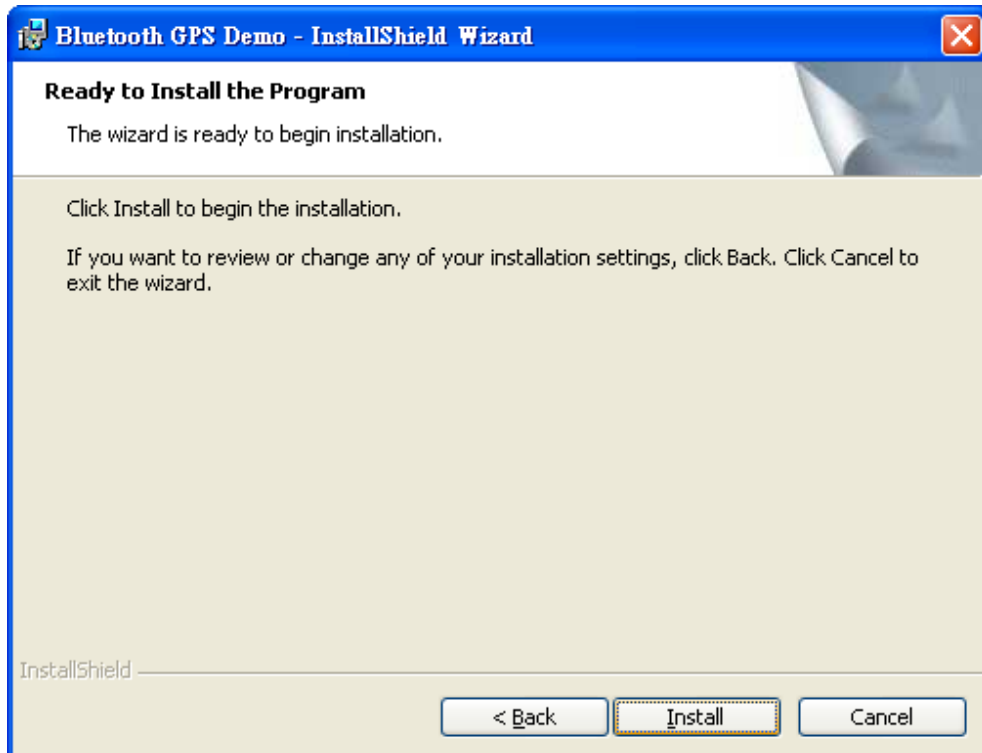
Bluetooth GPS Demo - InstallShield Wizard

Ready to Install the Program

The wizard is ready to begin installation.

Click Install to begin the installation.

If you want to review or change any of your installation settings, click Back. Click Cancel to exit the wizard.

InstallShield

< Back

Install

Cancel